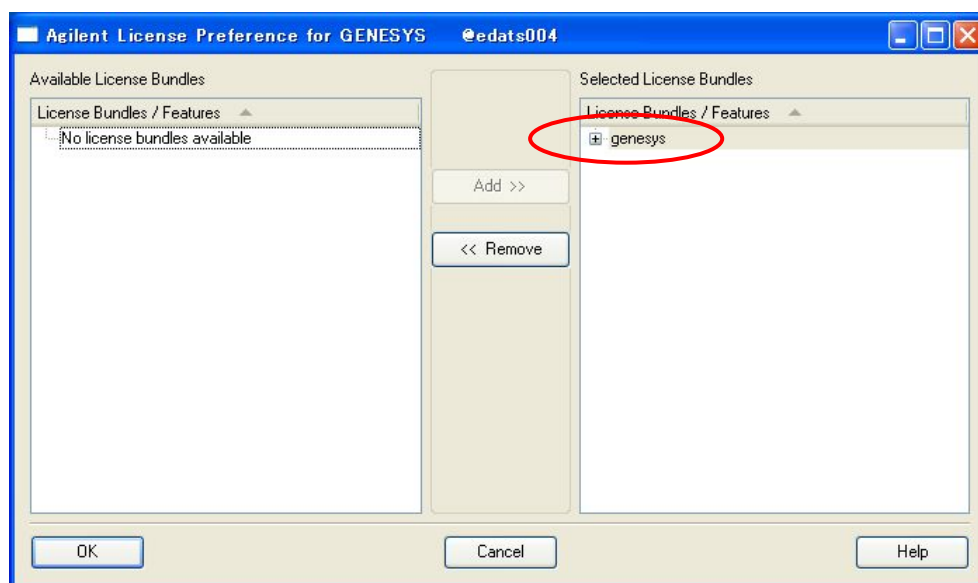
Agilent License Preference for GENESYS @edats004

Available License Bundles

License Bundles / Features

No license bundles available

Add >>

<< Remove

Selected License Bundles

License Bundles / Features

genesys

OK

Cancel

Help